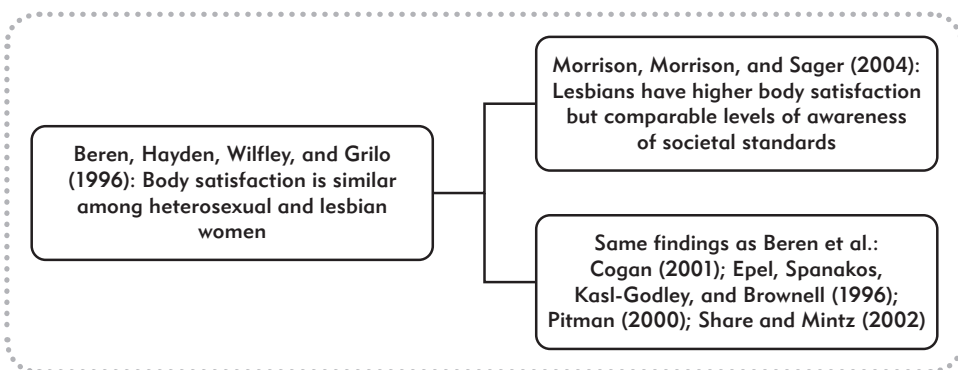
Beren, Hayden, Wilfley, and Grilo (1996): Body satisfaction is similar among heterosexual and lesbian women

Morrison, Morrison, and Sager (2004): Lesbians have higher body satisfaction but comparable levels of awareness of societal standards

Same findings as Beren et al.: Cogan (2001); Epel, Spanakos, Kasl-Godley, and Brownell (1996); Pitman (2000); Share and Mintz (2002)